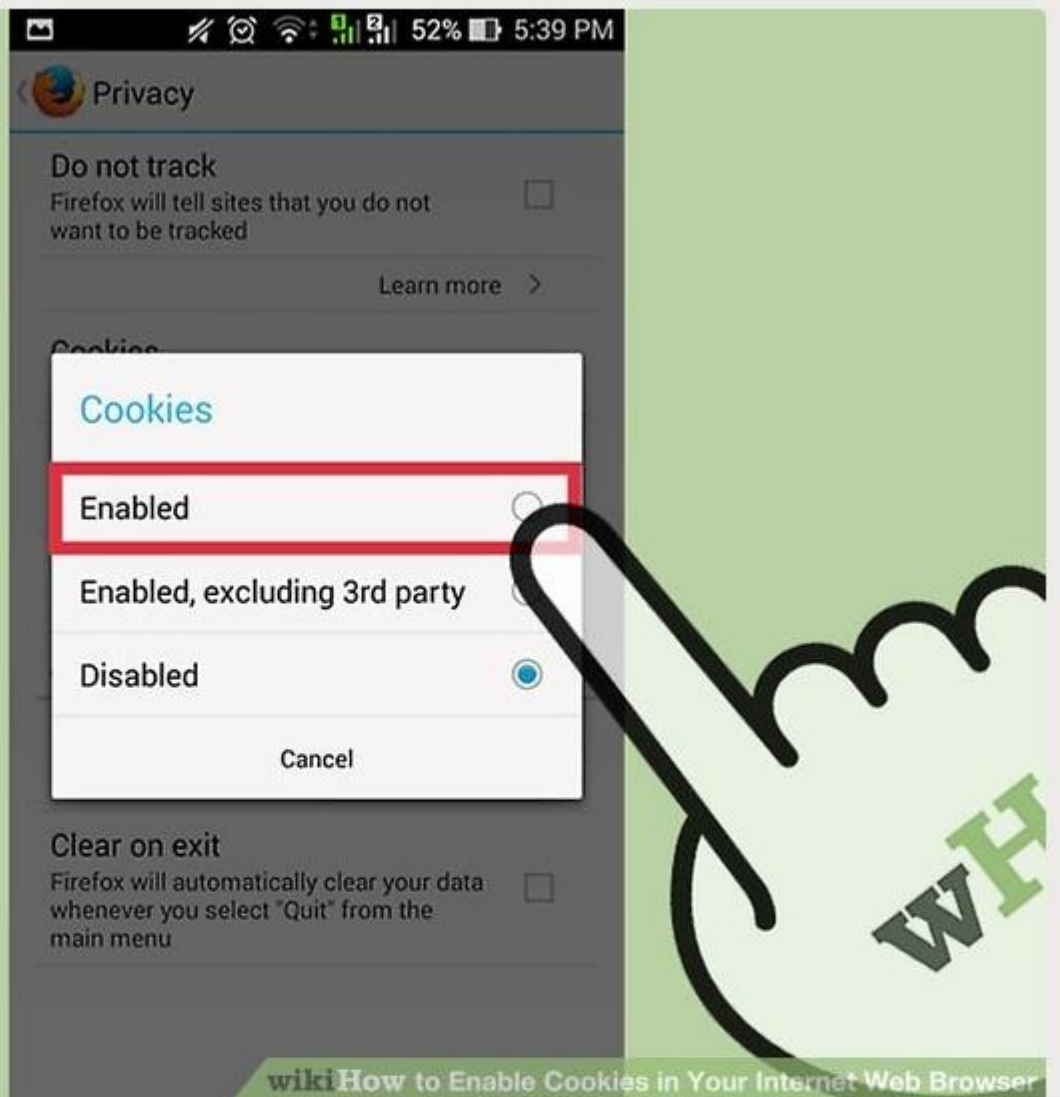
52% 5:39 PM

Privacy

Do not track
Firefox will tell sites that you do not want to be tracked

Learn more >

Cookies

Cookies

Enabled

Enabled, excluding 3rd party

Disabled

Cancel

Clear on exit
Firefox will automatically clear your data whenever you select "Quit" from the main menu

wH

wikiHow to Enable Cookies in Your Internet Web Browser